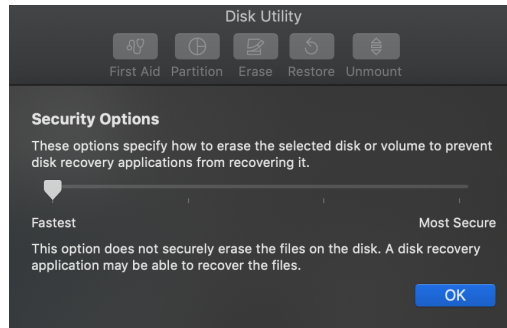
Disk Utility

First Aid Partition Erase Restore Unmount

Security Options

These options specify how to erase the selected disk or volume to prevent disk recovery applications from recovering it.

Fastest

Most Secure

This option does not securely erase the files on the disk. A disk recovery application may be able to recover the files.

OK